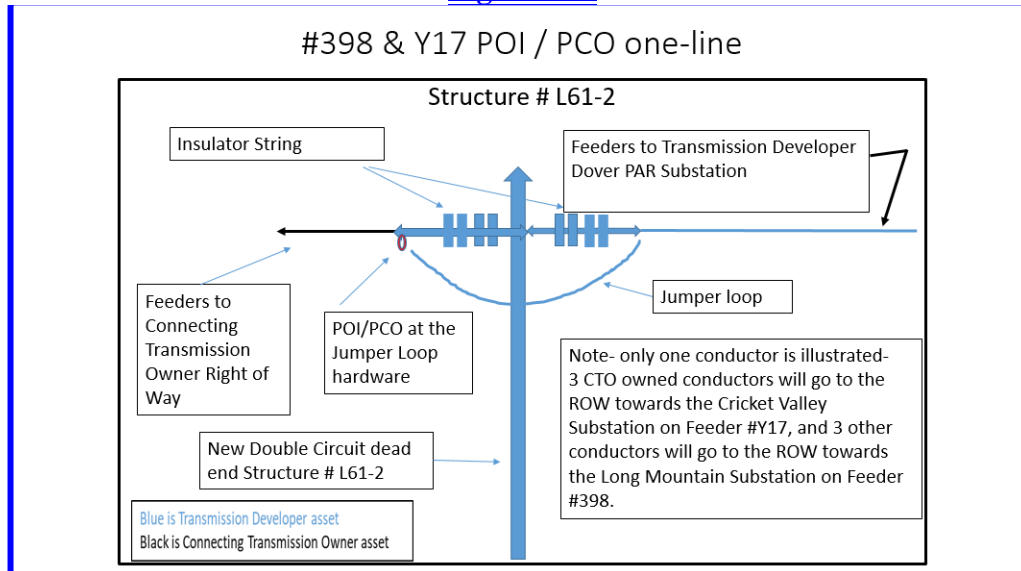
#398 & Y17 POI / PCO one-line

Structure # L61-2

Insulator String

Feeders to Transmission Developer Dover PAR Substation

Feeders to Connecting Transmission Owner Right of Way

POI/PCO at the Jumper Loop hardware

Jumper loop

Note- only one conductor is illustrated- 3 CTO owned conductors will go to the ROW towards the Cricket Valley Substation on Feeder #Y17, and 3 other conductors will go to the ROW towards the Long Mountain Substation on Feeder #398.

New Double Circuit dead end Structure # L61-2

Blue is Transmission Developer asset
Black is Connecting Transmission Owner asset